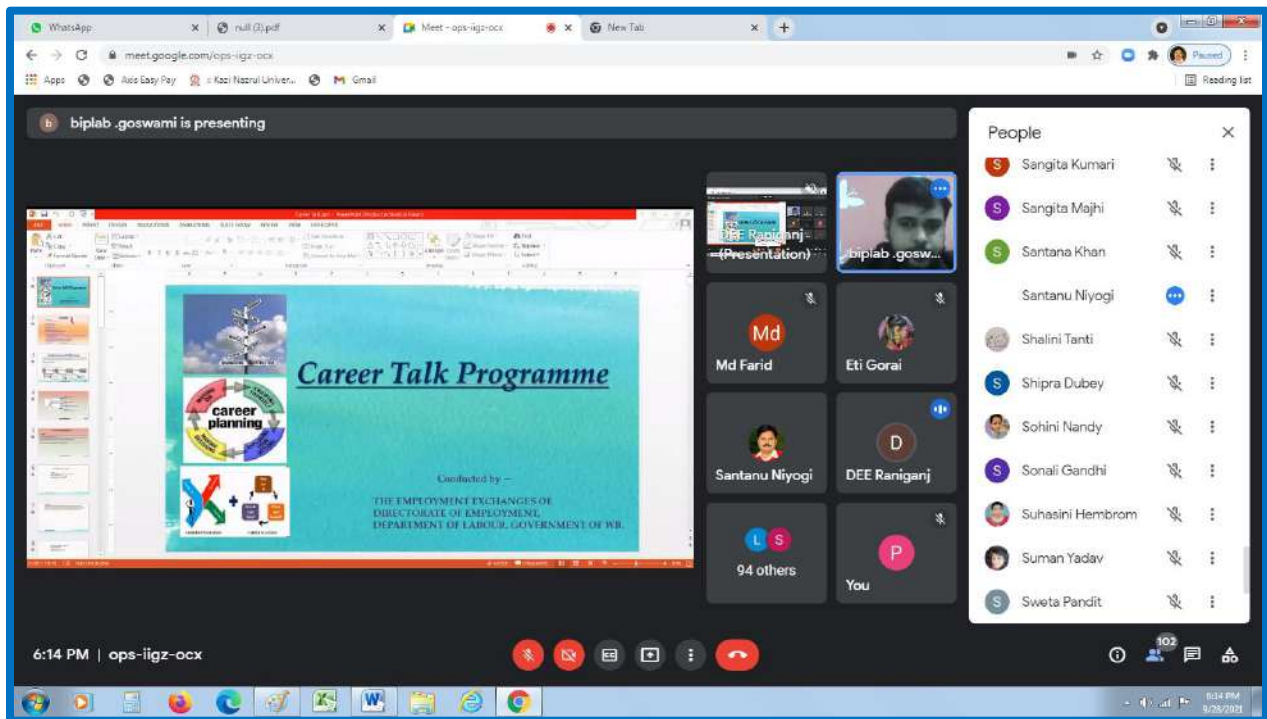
WhatsApp | null (3).pdf | Meet - ops-iigz-ocx | New Tab

meet.google.com/ops-iigz-ocx

Paused

Apps | Axis Easy Pay | Kazi Nazrul Univer... | Gmail

Reading list

biplab .goswami is presenting

Career Talk Programme

career planning

Conducted by –

THE EMPLOYMENT EXCHANGES OF DIRECTORATE OF EMPLOYMENT, DEPARTMENT OF LABOUR, GOVERNMENT OF WB.

DEE Raniganj (Presentation)

biplab .gosw...

Md

Md Farid

Eti Gorai

Santanu Niyogi

D

DEE Raniganj

L S

94 others

P

You

People

Sangita Kumari

Sangita Majhi

Santana Khan

Santanu Niyogi

Shalini Tanti

Shipra Dubey

Sohini Nandy

Sonali Gandhi

Suhasini Hembrom

Suman Yadav

Sweta Pandit

6:14 PM | ops-iigz-ocx

102

6:14 PM
9/28/2021